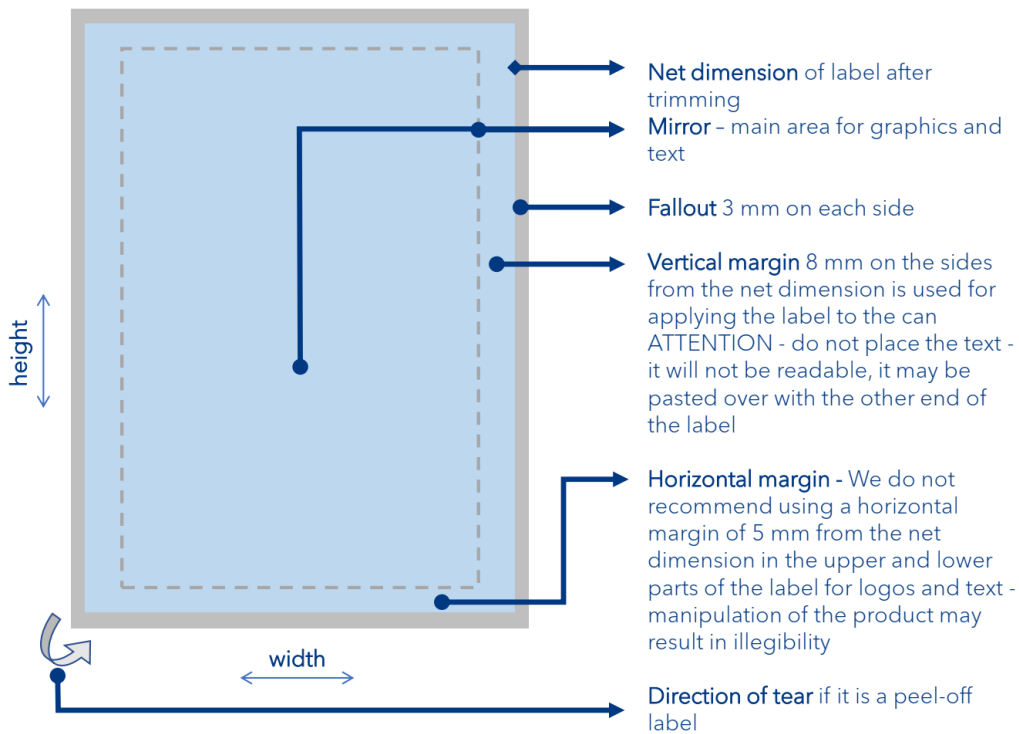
height

width

Net dimension of label after trimming

Mirror – main area for graphics and text

Fallout 3 mm on each side

Vertical margin 8 mm on the sides from the net dimension is used for applying the label to the can ATTENTION - do not place the text - it will not be readable, it may be pasted over with the other end of the label

Horizontal margin - We do not recommend using a horizontal margin of 5 mm from the net dimension in the upper and lower parts of the label for logos and text - manipulation of the product may result in illegibility

Direction of tear if it is a peel-off label